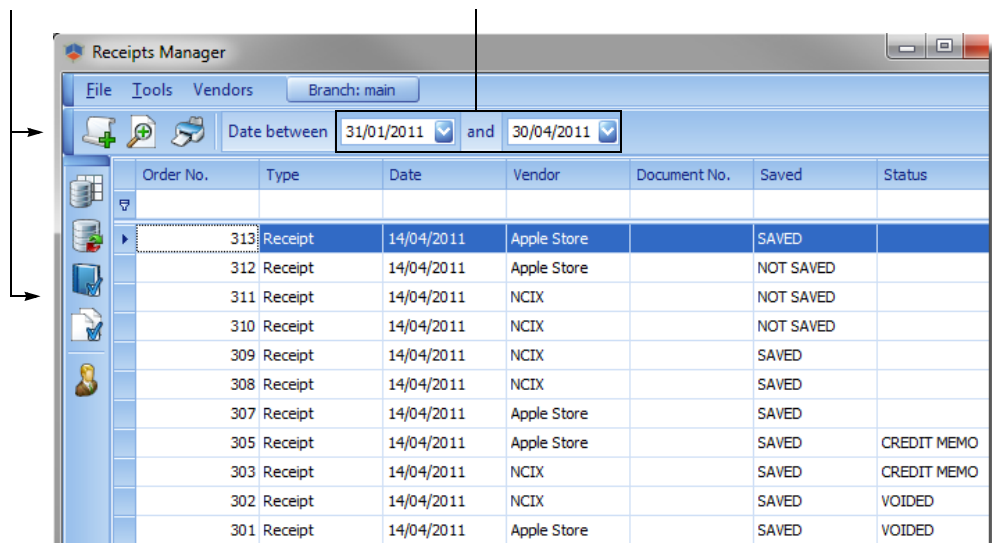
Receipts Manager

File Tools Vendors Branch: main

Date between 31/01/2011 and 30/04/2011

| Order No. | Type | Date | Vendor | Document No. | Saved | Status |
|---|---|---|---|---|---|---|
| 313 | Receipt | 14/04/2011 | Apple Store | | SAVED | |
| 312 | Receipt | 14/04/2011 | Apple Store | | NOT SAVED | |
| 311 | Receipt | 14/04/2011 | NCIX | | NOT SAVED | |
| 310 | Receipt | 14/04/2011 | NCIX | | NOT SAVED | |
| 309 | Receipt | 14/04/2011 | NCIX | | SAVED | |
| 308 | Receipt | 14/04/2011 | NCIX | | SAVED | |
| 307 | Receipt | 14/04/2011 | Apple Store | | SAVED | |
| 305 | Receipt | 14/04/2011 | Apple Store | | SAVED | CREDIT MEMO |
| 303 | Receipt | 14/04/2011 | NCIX | | SAVED | CREDIT MEMO |
| 302 | Receipt | 14/04/2011 | NCIX | | SAVED | VOIDED |
| 301 | Receipt | 14/04/2011 | Apple Store | | SAVED | VOIDED |